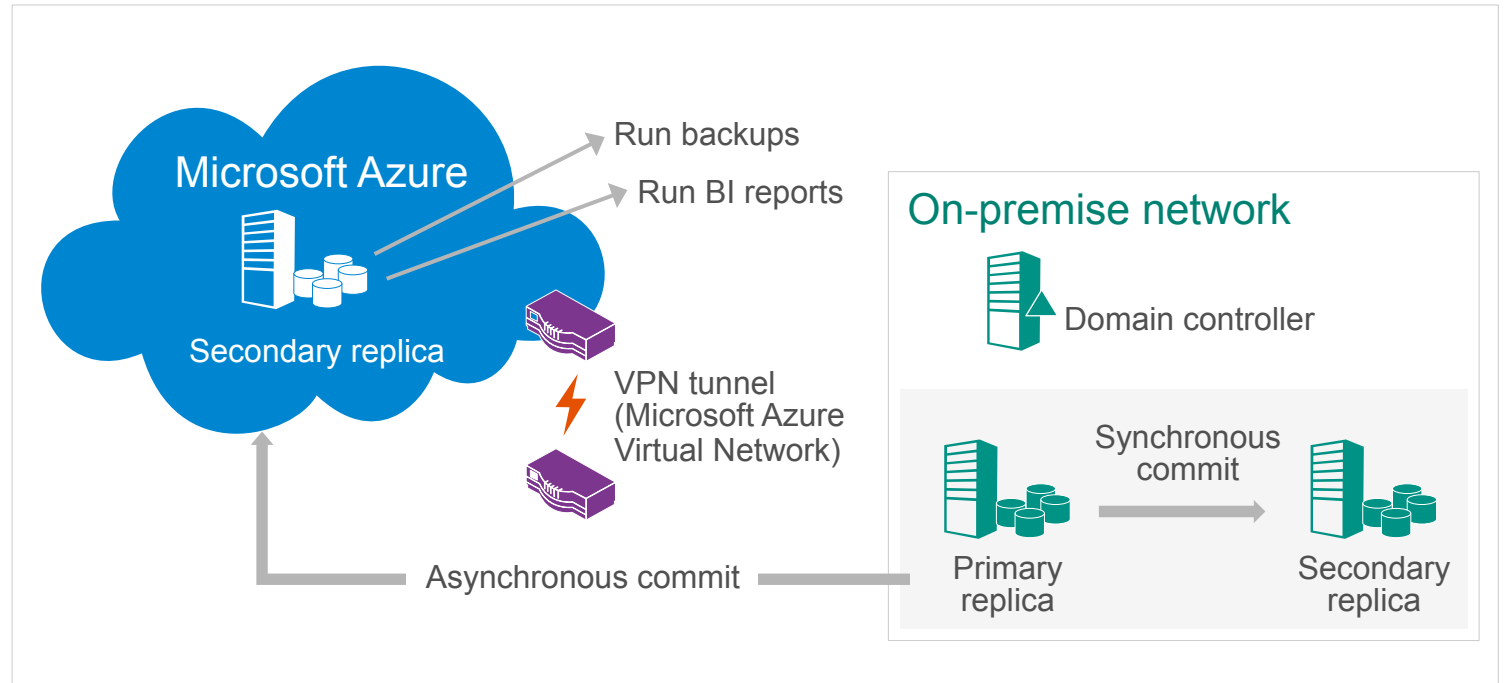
Microsoft Azure

Secondary replica

Run backups

Run BI reports

VPN tunnel (Microsoft Azure Virtual Network)

On-premise network

Domain controller

Synchronous commit

Primary replica

Secondary replica

Asynchronous commit